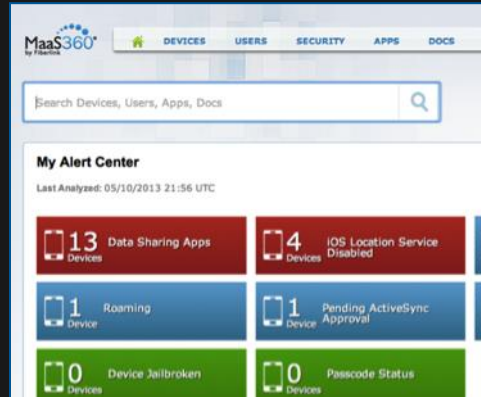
MaaS360
by Fiberlink

DEVICES USERS SECURITY APPS DOCS

Search Devices, Users, Apps, Docs

My Alert Center

Last Analyzed: 05/10/2013 21:56 UTC

13 Devices Data Sharing Apps

4 Devices iOS Location Service Disabled

1 Device Roaming

1 Device Pending ActiveSync Approval

0 Devices Device Jailbroken

0 Devices Passcode Status